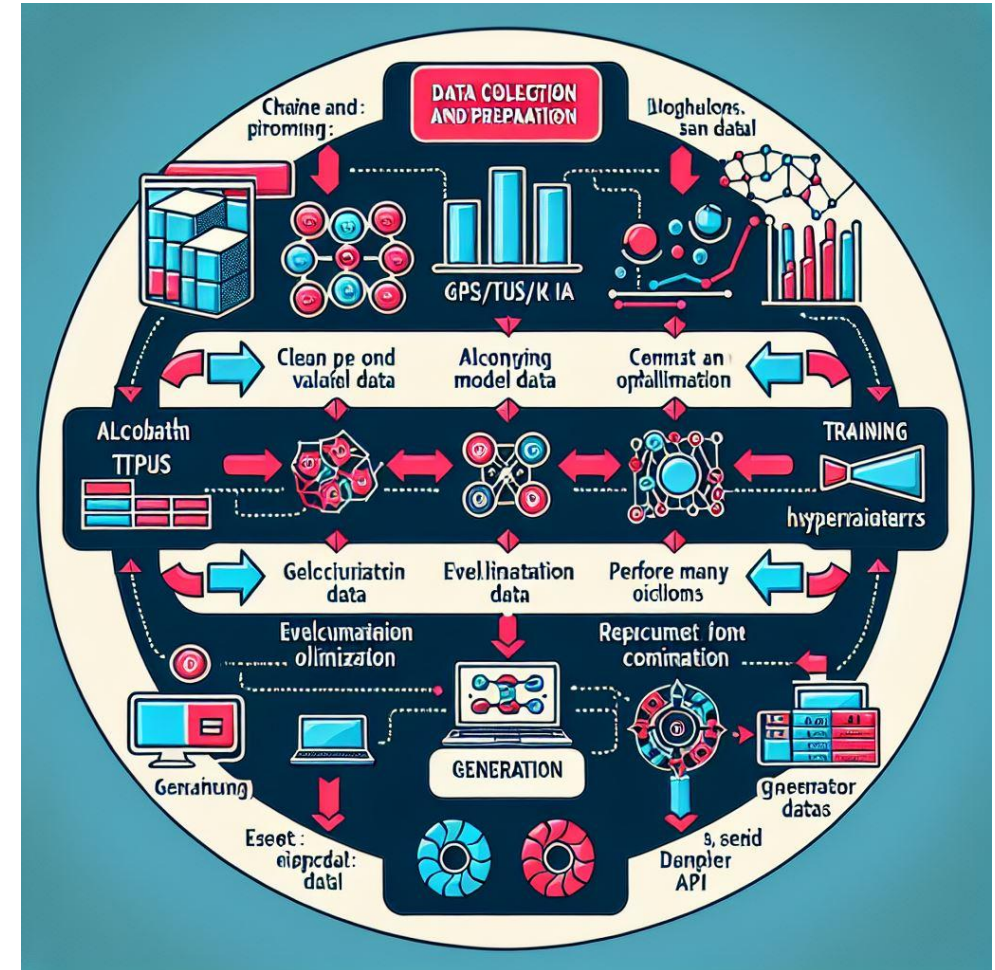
DATA COLECTION AND PREPAATION

Chaine and: piroming:

Dloghulons, san datal

GPS/TUS/K IA

Clean pe ond valafel data

Alconying model data

Cenmat an opiallimation

ALCOBATH TTPUS

TRAINING

hsyperraiaterrs

Gelcciuriatrin data

Evellinatation data

Perfore many oiclloms

Evelcumataion olmization

Repicumet font comination

GENERATION

Genrahung

Eseet : eipodal: datal

greenerator datas

s, serid Denpler API